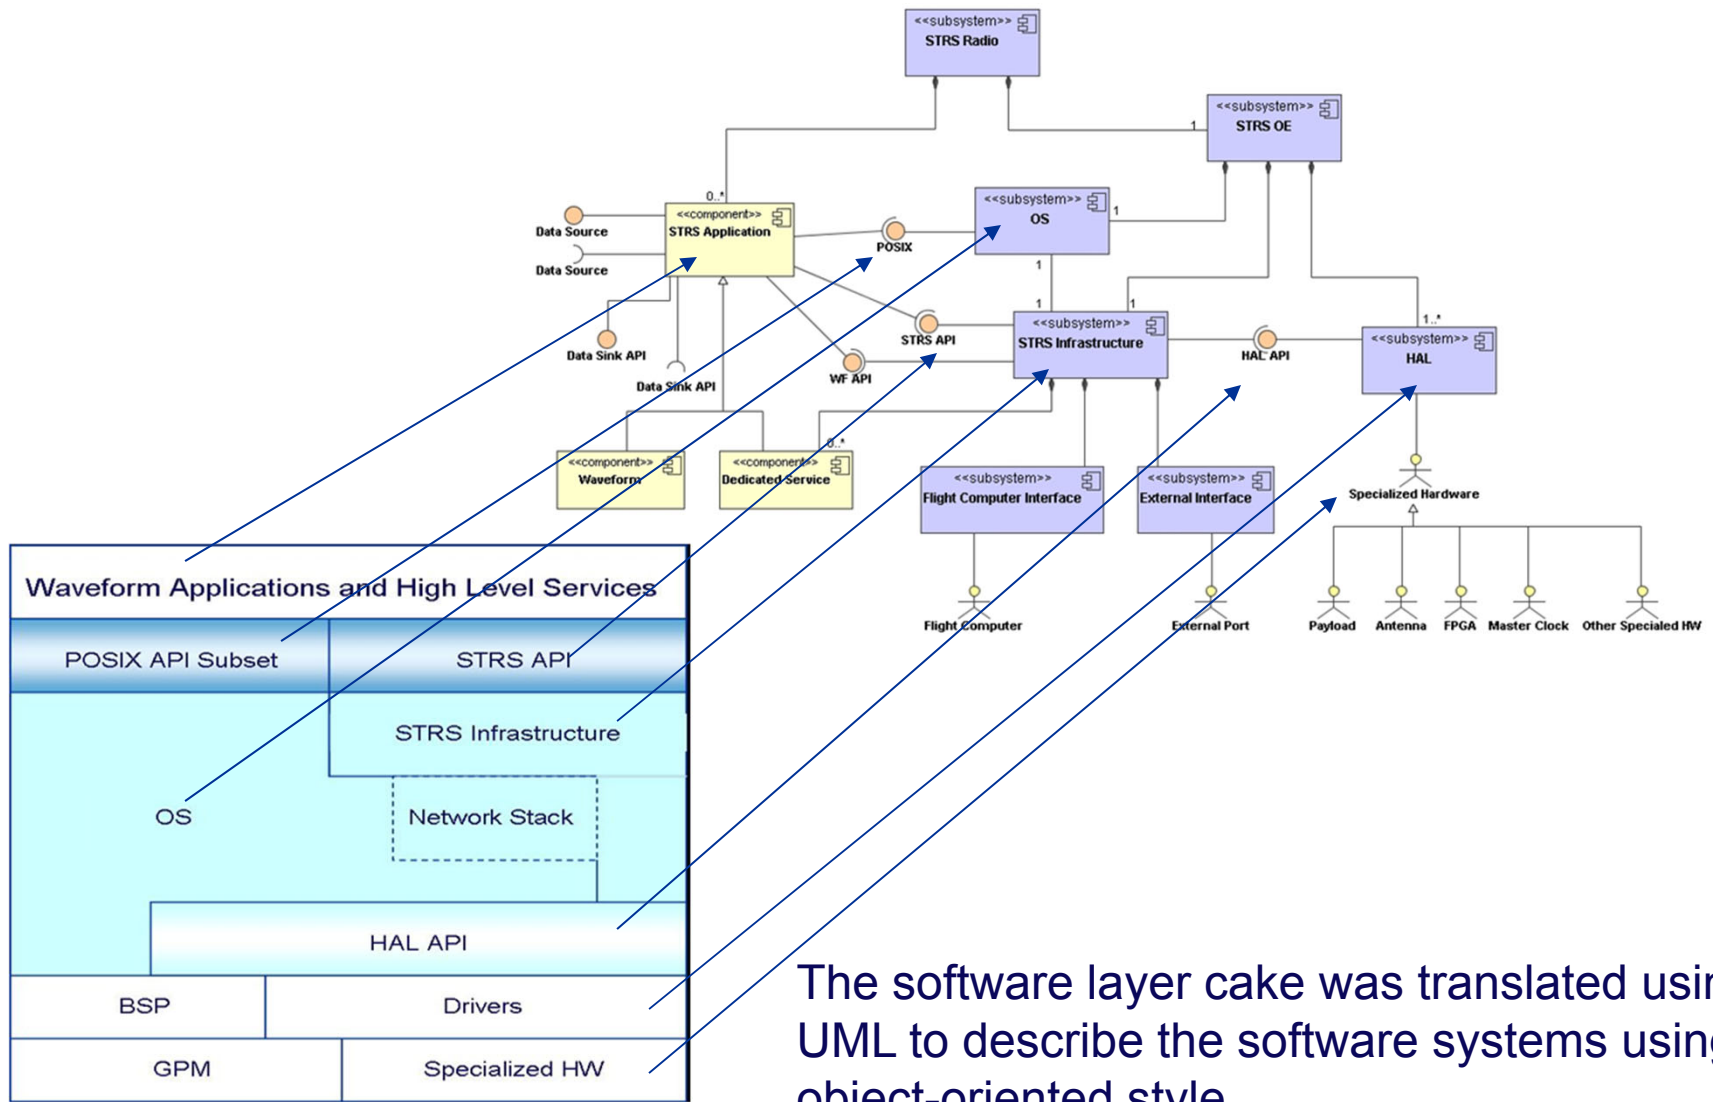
<<subsystem>>
STRS Radio

<<subsystem>>
STRS OE

1

0..*

<<component>>
STRS Application

Data Source

Data Source

POSIX

<<subsystem>>
OS

1

1

1

1

<<subsystem>>
STRS Infrastructure

STRS API

HAL API

1..*

<<subsystem>>
HAL

Data Sink API

Data Sink API

WF API

0..*

<<component>>
Waveform

<<component>>
Dedicated Service

<<subsystem>>
Flight Computer Interface

<<subsystem>>
External Interface

Specialized Hardware

Flight Computer

External Port

Payload

Antenna

FPGA

Master Clock

Other Specialed HW

Waveform Applications and High Level Services

POSIX API Subset

STRS API

STRS Infrastructure

OS

Network Stack

HAL API

BSP

Drivers

GPM

Specialized HW

The software layer cake was translated usi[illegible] UML to describe the software systems usin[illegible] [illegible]